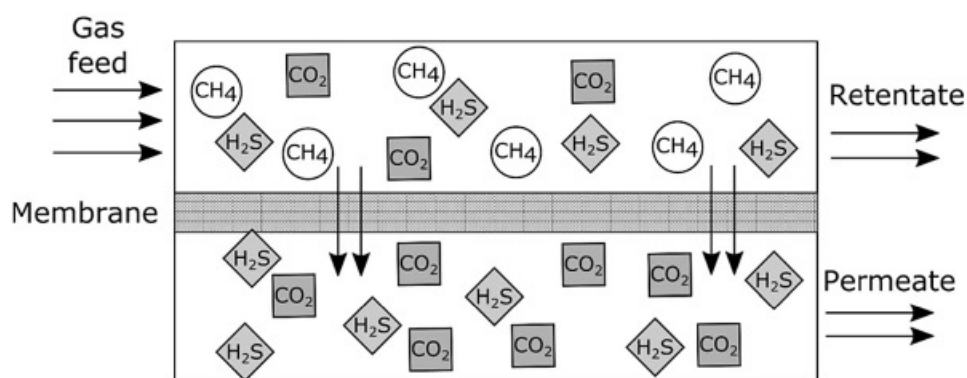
Gas feed

$CH_4$ $CO_2$ $CH_4$ $CO_2$ $CH_4$

$H_2S$

$H_2S$ $CH_4$ $CO_2$ $CH_4$ $H_2S$ $CH_4$ $H_2S$

Retentate

Membrane

$H_2S$ $CO_2$ $CO_2$ $CO_2$ $H_2S$

$CO_2$ $H_2S$

Permeate

$H_2S$ $H_2S$ $CO_2$ $CO_2$ $H_2S$ $CO_2$